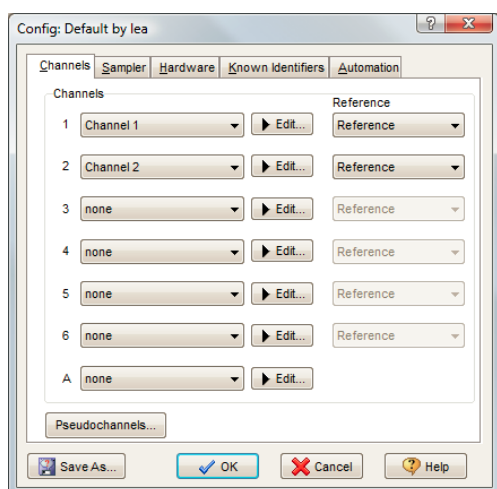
Config: Default by lea

Channels | Sampler | Hardware | Known Identifiers | Automation

Channels

Reference

1 Channel 1 ▶ Edit... Reference

2 Channel 2 ▶ Edit... Reference

3 none ▶ Edit... Reference

4 none ▶ Edit... Reference

5 none ▶ Edit... Reference

6 none ▶ Edit... Reference

A none ▶ Edit...

Pseudochannels...

Save As... OK Cancel Help